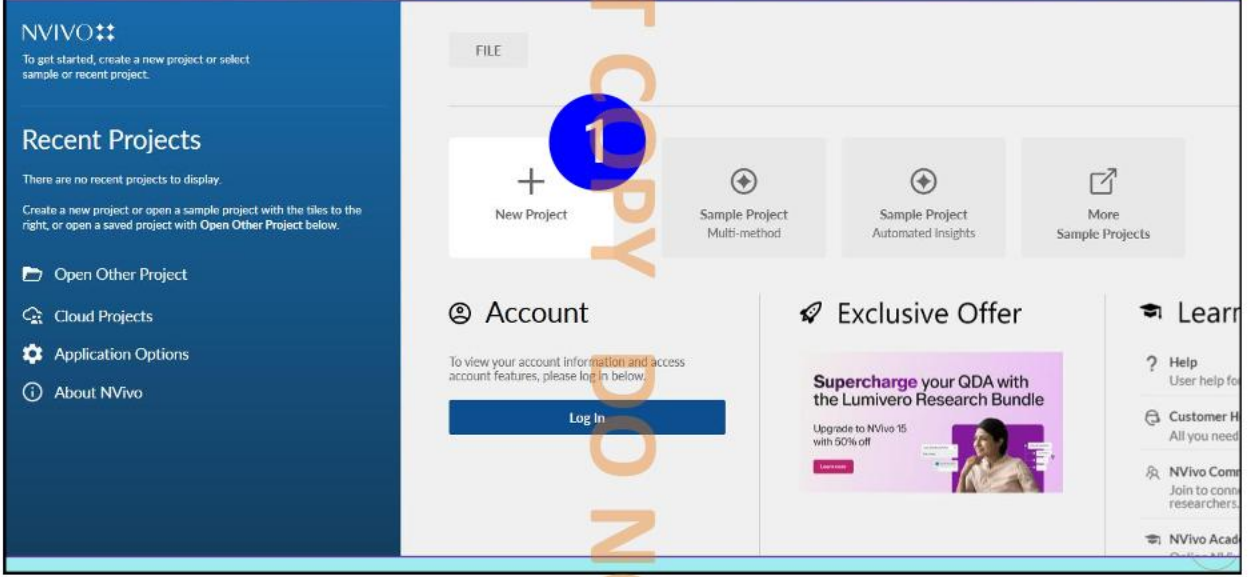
NVIVO

To get started, create a new project or select sample or recent project.

Recent Projects

There are no recent projects to display.

Create a new project or open a sample project with the tiles to the right, or open a saved project with Open Other Project below.

Open Other Project

Cloud Projects

Application Options

About NVivo

FILE

1

New Project

Sample Project
Multi-method

Sample Project
Automated Insights

More
Sample Projects

Account

To view your account information and access account features, please log in below.

Log In

Exclusive Offer

Supercharge your QDA with the Lumivero Research Bundle

Upgrade to NVivo 15 with 50% off

Learn more

Learn

Help
User help fo

Customer H
All you need

NVivo Comm
Join to conn
researchers.

NVivo Acad

T COPY DO N